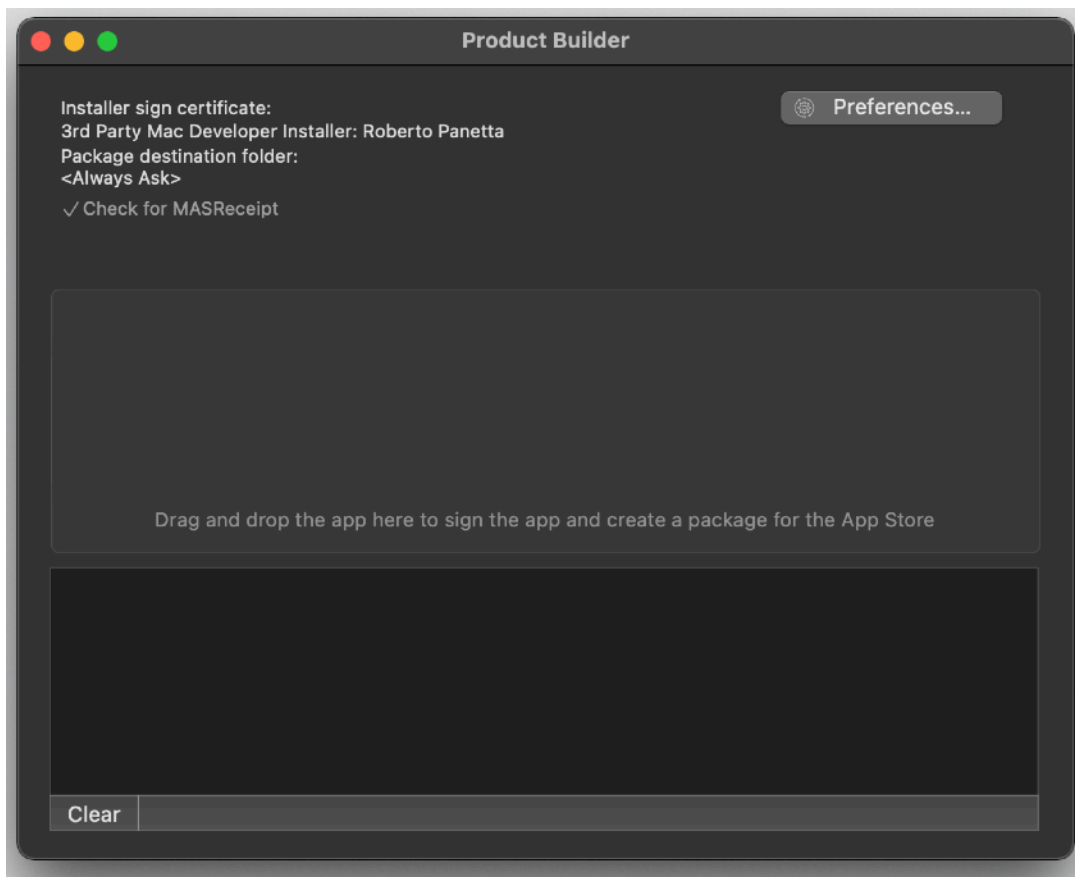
Product Builder

Installer sign certificate:
3rd Party Mac Developer Installer: Roberto Panetta
Package destination folder:
<Always Ask>
✓ Check for MASReceipt

Preferences...

Drag and drop the app here to sign the app and create a package for the App Store

Clear